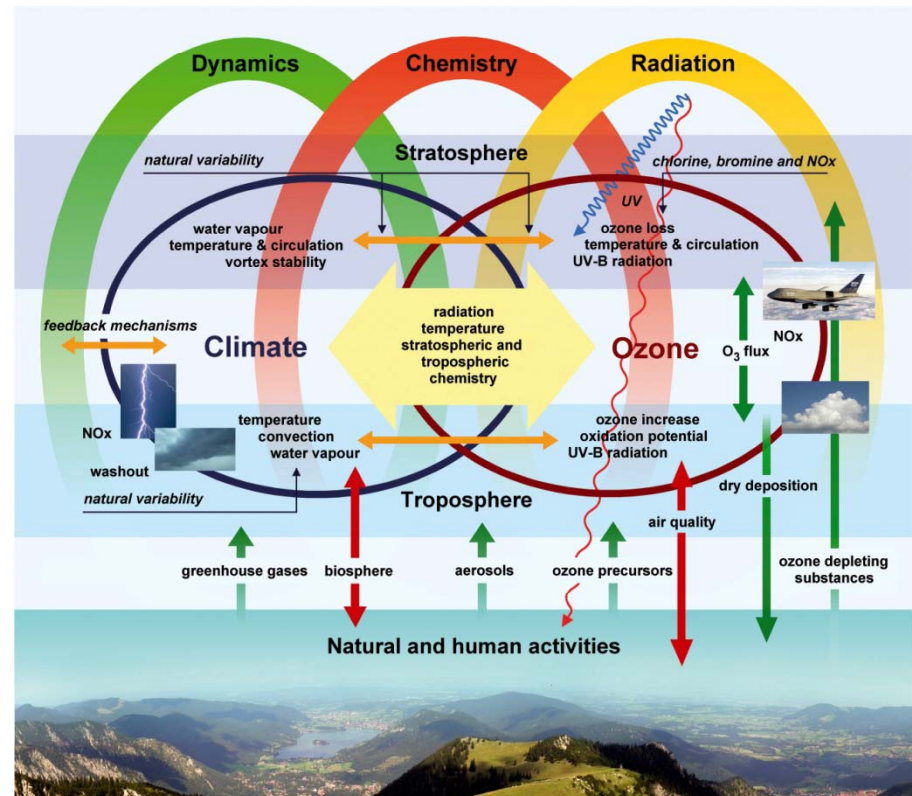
Dynamics

Chemistry

Radiation

Stratosphere

natural variability

chlorine, bromine and NOx

UV

water vapour
temperature & circulation
vortex stability

ozone loss
temperature & circulation
UV-B radiation

feedback mechanisms

Climate

radiation
temperature
stratospheric and
tropospheric
chemistry

Ozone

$O_3$ flux

NOx

NOx

washout

temperature
convection
water vapour

ozone increase
oxidation potential
UV-B radiation

natural variability

Troposphere

dry deposition

air quality

greenhouse gases

biosphere

aerosols

ozone precursors

ozone depleting substances

Natural and human activities